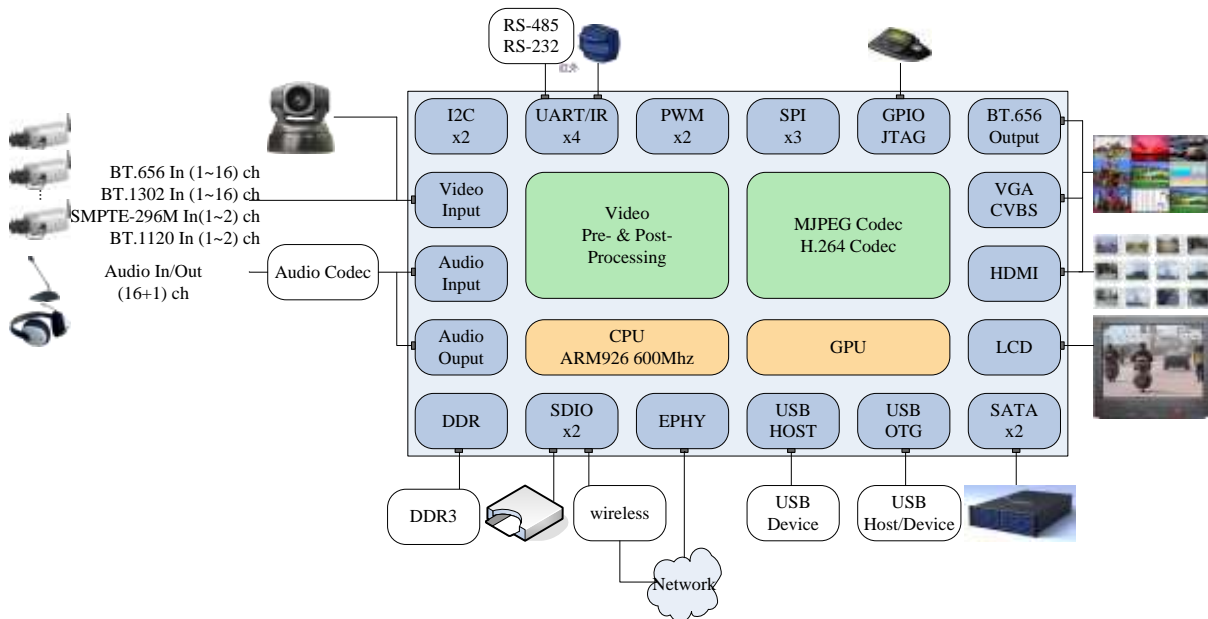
RS-485
RS-232

I2C
x2

UART/IR
x4

PWM
x2

SPI
x3

GPIO
JTAG

BT.656
Output

BT.656 In (1~16) ch
BT.1302 In (1~16) ch
SMPTE-296M In(1~2) ch
BT.1120 In (1~2) ch

Video
Input

Video
Pre- & Post-
Processing

MJPEG Codec
H.264 Codec

VGA
CVBS

Audio In/Out
(16+1) ch

Audio Codec

Audio
Input

HDMI

Audio
Ouput

CPU
ARM926 600Mhz

GPU

LCD

DDR

SDIO
x2

EPHY

USB
HOST

USB
OTG

SATA
x2

DDR3

wireless

Network

USB
Device

USB
Host/Device